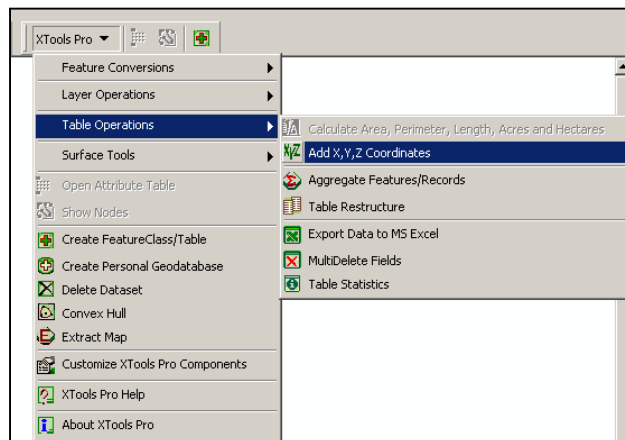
XTools Pro ▼

Feature Conversions
Layer Operations
Table Operations
Surface Tools
Open Attribute Table
Show Nodes
Create FeatureClass/Table
Create Personal Geodatabase
Delete Dataset
Convex Hull
Extract Map
Customize XTools Pro Components
XTools Pro Help
About XTools Pro

Calculate Area, Perimeter, Length, Acres and Hectares
Add X,Y,Z Coordinates
Aggregate Features/Records
Table Restructure
Export Data to MS Excel
MultiDelete Fields
Table Statistics